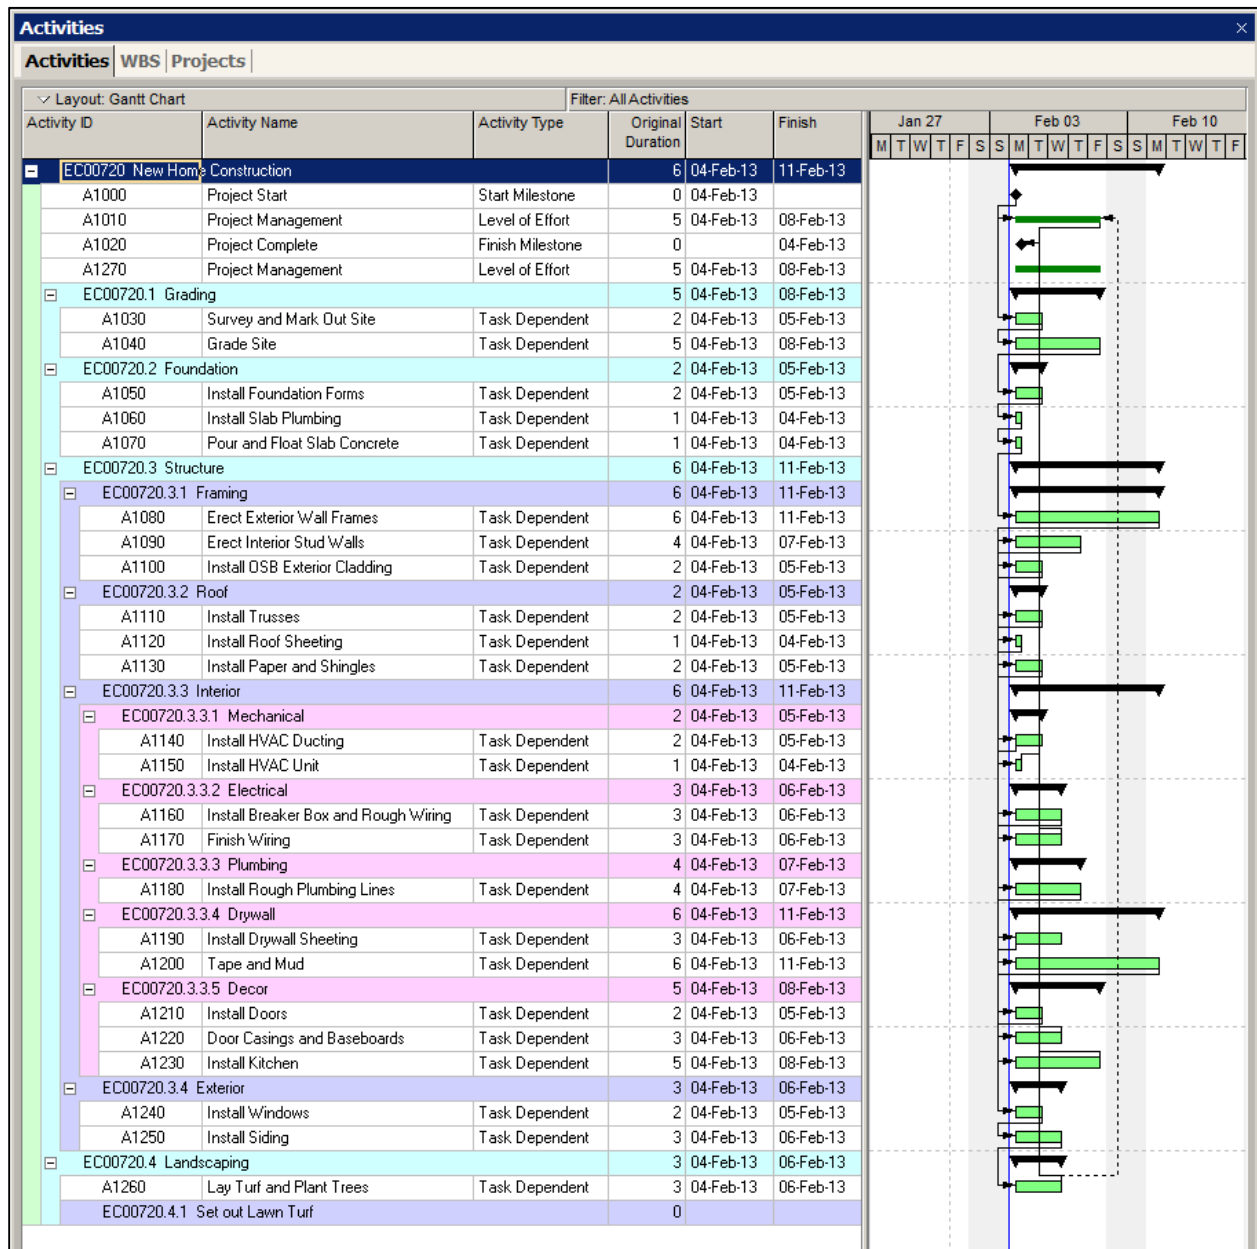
Activities

Activities | WBS | Projects

Layout: Gantt Chart | Filter: All Activities

| Activity ID | Activity Name | Activity Type | Original Duration | Start | Finish |
|---|---|---|---|---|---|
| EC00720 New Home Construction | | | 6 | 04-Feb-13 | 11-Feb-13 |
| A1000 | Project Start | Start Milestone | 0 | 04-Feb-13 | |
| A1010 | Project Management | Level of Effort | 5 | 04-Feb-13 | 08-Feb-13 |
| A1020 | Project Complete | Finish Milestone | 0 | | 04-Feb-13 |
| A1270 | Project Management | Level of Effort | 5 | 04-Feb-13 | 08-Feb-13 |
| EC00720.1 Grading | | | 5 | 04-Feb-13 | 08-Feb-13 |
| A1030 | Survey and Mark Out Site | Task Dependent | 2 | 04-Feb-13 | 05-Feb-13 |
| A1040 | Grade Site | Task Dependent | 5 | 04-Feb-13 | 08-Feb-13 |
| EC00720.2 Foundation | | | 2 | 04-Feb-13 | 05-Feb-13 |
| A1050 | Install Foundation Forms | Task Dependent | 2 | 04-Feb-13 | 05-Feb-13 |
| A1060 | Install Slab Plumbing | Task Dependent | 1 | 04-Feb-13 | 04-Feb-13 |
| A1070 | Pour and Float Slab Concrete | Task Dependent | 1 | 04-Feb-13 | 04-Feb-13 |
| EC00720.3 Structure | | | 6 | 04-Feb-13 | 11-Feb-13 |
| EC00720.3.1 Framing | | | 6 | 04-Feb-13 | 11-Feb-13 |
| A1080 | Erect Exterior Wall Frames | Task Dependent | 6 | 04-Feb-13 | 11-Feb-13 |
| A1090 | Erect Interior Stud Walls | Task Dependent | 4 | 04-Feb-13 | 07-Feb-13 |
| A1100 | Install OSB Exterior Cladding | Task Dependent | 2 | 04-Feb-13 | 05-Feb-13 |
| EC00720.3.2 Roof | | | 2 | 04-Feb-13 | 05-Feb-13 |
| A1110 | Install Trusses | Task Dependent | 2 | 04-Feb-13 | 05-Feb-13 |
| A1120 | Install Roof Sheeting | Task Dependent | 1 | 04-Feb-13 | 04-Feb-13 |
| A1130 | Install Paper and Shingles | Task Dependent | 2 | 04-Feb-13 | 05-Feb-13 |
| EC00720.3.3 Interior | | | 6 | 04-Feb-13 | 11-Feb-13 |
| EC00720.3.3.1 Mechanical | | | 2 | 04-Feb-13 | 05-Feb-13 |
| A1140 | Install HVAC Ducting | Task Dependent | 2 | 04-Feb-13 | 05-Feb-13 |
| A1150 | Install HVAC Unit | Task Dependent | 1 | 04-Feb-13 | 04-Feb-13 |
| EC00720.3.3.2 Electrical | | | 3 | 04-Feb-13 | 06-Feb-13 |
| A1160 | Install Breaker Box and Rough Wiring | Task Dependent | 3 | 04-Feb-13 | 06-Feb-13 |
| A1170 | Finish Wiring | Task Dependent | 3 | 04-Feb-13 | 06-Feb-13 |
| EC00720.3.3.3 Plumbing | | | 4 | 04-Feb-13 | 07-Feb-13 |
| A1180 | Install Rough Plumbing Lines | Task Dependent | 4 | 04-Feb-13 | 07-Feb-13 |
| EC00720.3.3.4 Drywall | | | 6 | 04-Feb-13 | 11-Feb-13 |
| A1190 | Install Drywall Sheeting | Task Dependent | 3 | 04-Feb-13 | 06-Feb-13 |
| A1200 | Tape and Mud | Task Dependent | 6 | 04-Feb-13 | 11-Feb-13 |
| EC00720.3.3.5 Decor | | | 5 | 04-Feb-13 | 08-Feb-13 |
| A1210 | Install Doors | Task Dependent | 2 | 04-Feb-13 | 05-Feb-13 |
| A1220 | Door Casings and Baseboards | Task Dependent | 3 | 04-Feb-13 | 06-Feb-13 |
| A1230 | Install Kitchen | Task Dependent | 5 | 04-Feb-13 | 08-Feb-13 |
| EC00720.3.4 Exterior | | | 3 | 04-Feb-13 | 06-Feb-13 |
| A1240 | Install Windows | Task Dependent | 2 | 04-Feb-13 | 05-Feb-13 |
| A1250 | Install Siding | Task Dependent | 3 | 04-Feb-13 | 06-Feb-13 |
| EC00720.4 Landscaping | | | 3 | 04-Feb-13 | 06-Feb-13 |
| A1260 | Lay Turf and Plant Trees | Task Dependent | 3 | 04-Feb-13 | 06-Feb-13 |
| EC00720.4.1 Set out Lawn Turf | | | 0 | | |

Jan 27 | Feb 03 | Feb 10
M T W T F S S M T W T F S S M T W T F